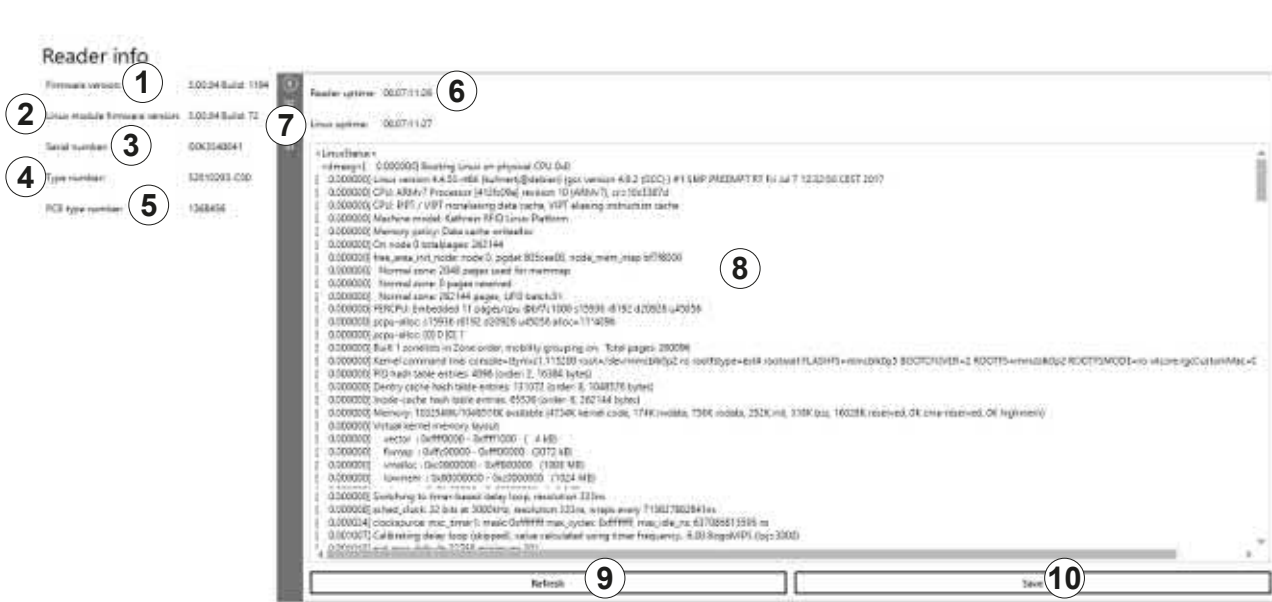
Reader info

Firmware version: 1 3.00.04 Build: 1194

2 Linux module firmware version: 3.00.04 Build: 72

Serial number: 3 00K3548041

4 Type number: 52010293-C00

PCB type number: 5 1368456

Reader uptime: 00:07:11:26 6

7 Linux uptime: 00:07:11:27

<LinuxStatus>
<dmesg>[ 0.000000] Booting Linux on physical CPU 0x0
[ 0.000000] Linux version 4.4.55-rt66 (kuhnert@debian) (gcc version 4.9.2 (GCC) ) #1 SMP PREEMPT RT Fri Jul 7 12:32:50 CEST 2017
[ 0.000000] CPU: ARMv7 Processor [412fc09a] revision 10 (ARMv7), cr=10c5387d
[ 0.000000] CPU: PIPT / VIPT nonaliasing data cache, VIPT aliasing instruction cache
[ 0.000000] Machine model: Kathrein RFID Linux Platform
[ 0.000000] Memory policy: Data cache writealloc
[ 0.000000] On node 0 totalpages: 262144
[ 0.000000] free_area_init_node: node 0, pgdat 805cee00, node_mem_map bf768000
[ 0.000000] Normal zone: 2048 pages used for memmap
[ 0.000000] Normal zone: 0 pages reserved
[ 0.000000] Normal zone: 262144 pages, LIFO batch:31
[ 0.000000] PERCPU: Embedded 11 pages/cpu @bf7b1000 s15936 r8192 d20928 u45056
[ 0.000000] pcpu-alloc: s15936 r8192 d20928 u45056 alloc=11*4096
[ 0.000000] pcpu-alloc: [0] 0 [0] 1
[ 0.000000] Built 1 zonelists in Zone order, mobility grouping on. Total pages: 260096
[ 0.000000] Kernel command line: console=ttymxc1,115200 root=/dev/mmcblk0p2 ro rootfstype=ext4 rootwait FLASHFS=mmcblk0p3 BOOTCNTVER=2 ROOTFS=mmcblk0p2 ROOTFSMODE=ro vtcore.rgCustomMac=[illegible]
[ 0.000000] PID hash table entries: 4096 (order: 2, 16384 bytes)
[ 0.000000] Dentry cache hash table entries: 131072 (order: 7, 524288 bytes)
[ 0.000000] Inode-cache hash table entries: 65536 (order: 6, 262144 bytes)
[ 0.000000] Memory: 1032548K/1048576K available (4734K kernel code, 174K rwdata, 756K rodata, 252K init, 318K bss, 16028K reserved, 0K cma-reserved, 0K highmem)
[ 0.000000] Virtual kernel memory layout:
[ 0.000000] vector : 0xffff0000 - 0xffff1000 ( 4 kB)
[ 0.000000] fixmap : 0xffc00000 - 0xfff00000 (3072 kB)
[ 0.000000] vmalloc : 0xc0800000 - 0xff800000 (1008 MB)
[ 0.000000] lowmem : 0x80000000 - 0xc0000000 (1024 MB)
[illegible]
[ 0.000000] Switching to timer-based delay loop, resolution 333ns
[ 0.000000] sched_clock: 32 bits at 3000kHz, resolution 333ns, wraps every 715827882841ns
[ 0.000024] clocksource: mxc_timer1: mask: 0xffffffff max_cycles: 0xffffffff, max_idle_ns: 637086815595 ns
[ 0.001007] Calibrating delay loop (skipped), value calculated using timer frequency.. 6.00 BogoMIPS (lpj=3000)
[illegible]

8

Refresh 9

Save 10